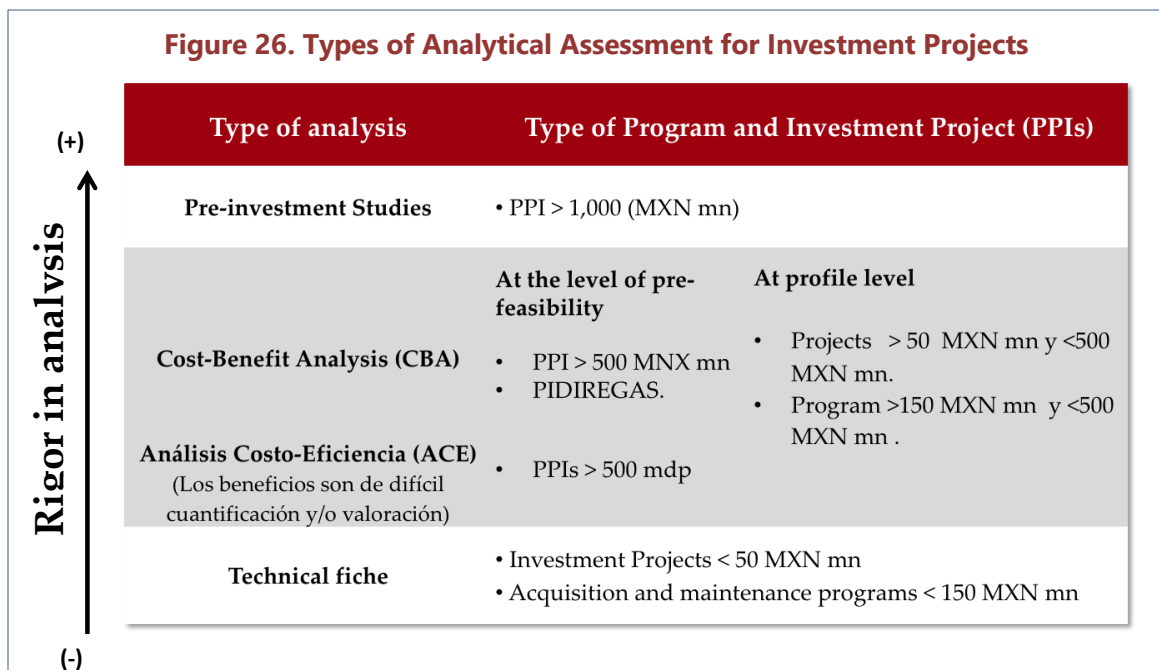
Figure 26. Types of Analytical Assessment for Investment Projects

(+)

Rigor in analysis

(-)

| Type of analysis | Type of Program and Investment Project (PPIs) | |
|---|---|---|
| Pre-investment Studies | • PPI > 1,000 (MXN mn) | |
| Cost-Benefit Analysis (CBA) | At the level of pre-feasibility<br>• PPI > 500 MNX mn<br>• PIDIREGAS. | At profile level<br>• Projects > 50 MXN mn y <500 MXN mn.<br>• Program >150 MXN mn y <500 MXN mn . |
| Análisis Costo-Eficiencia (ACE) (Los beneficios son de difícil cuantificación y/o valoración) | • PPIs > 500 mdp | |
| Technical fiche | • Investment Projects < 50 MXN mn<br>• Acquisition and maintenance programs < 150 MXN mn | |